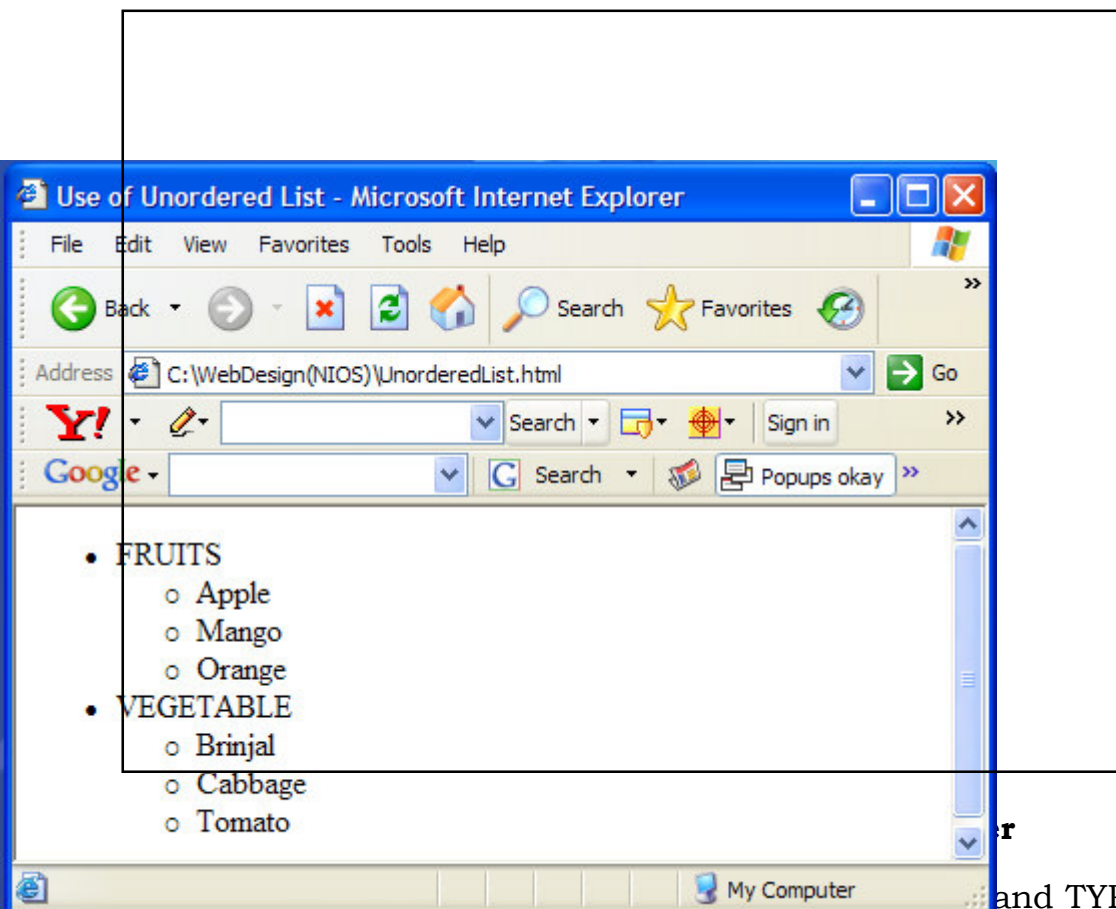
Use of Unordered List - Microsoft Internet Explorer

File Edit View Favorites Tools Help

Back Search Favorites

Address C:\WebDesign(NIOS)\UnorderedList.html Go

Y! Search Sign in

Google Search Popups okay

- FRUITS
  - Apple
  - Mango
  - Orange
- VEGETABLE
  - Brinjal
  - Cabbage
  - Tomato

My Computer

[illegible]r

and TY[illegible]